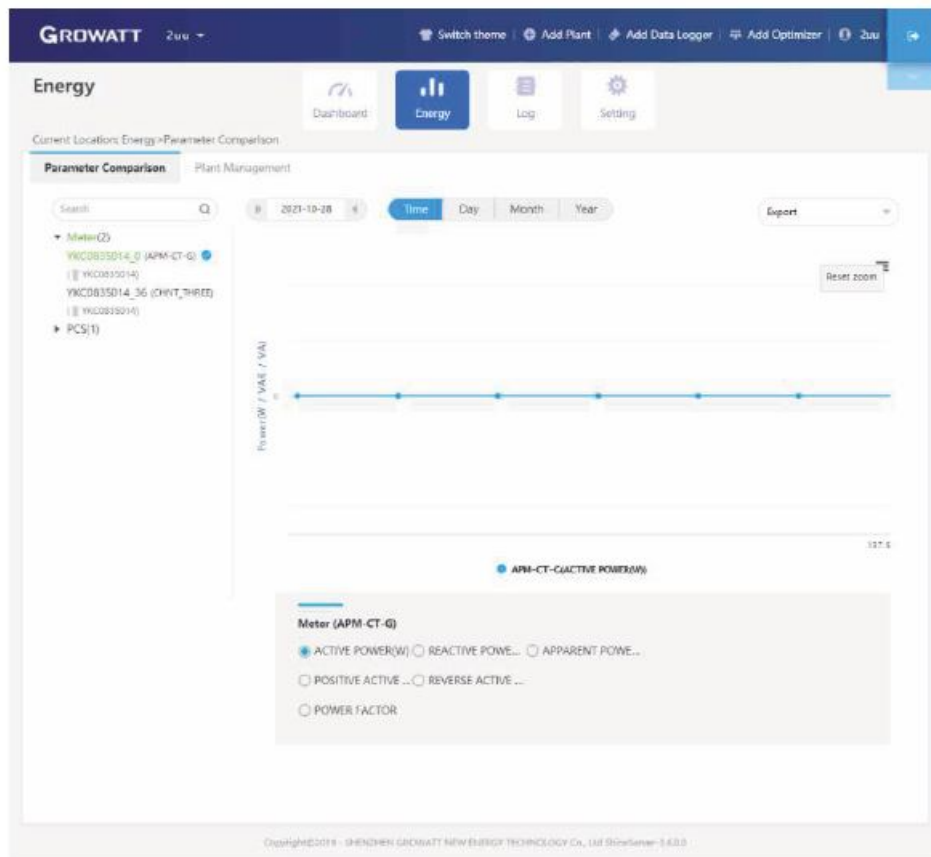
GROWATT 2uu

Switch theme | Add Plant | Add Data Logger | Add Optimizer | 2uu

Energy

Dashboard Energy Log Setting

Current Location: Energy>Parameter Comparison

Parameter Comparison Plant Management

Search

▾ Meter(2)
YKC0835014_0 (APM-CT-G)
(YKC0835014)
YKC0835014_36 (CHNT_THREE)
(YKC0835014)
▸ PCS(1)

2021-10-28

Time Day Month Year

Export

Reset zoom

Power(W / VAR / VA)

0

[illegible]

APM-CT-G(ACTIVE POWER(W))

Meter (APM-CT-G)

ACTIVE POWER(W) REACTIVE POWE... APPARENT POWE...

POSITIVE ACTIVE ... REVERSE ACTIVE ...

POWER FACTOR

Copyright©2018 - SHENZHEN GROWATT NEW ENERGY TECHNOLOGY Co., Ltd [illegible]